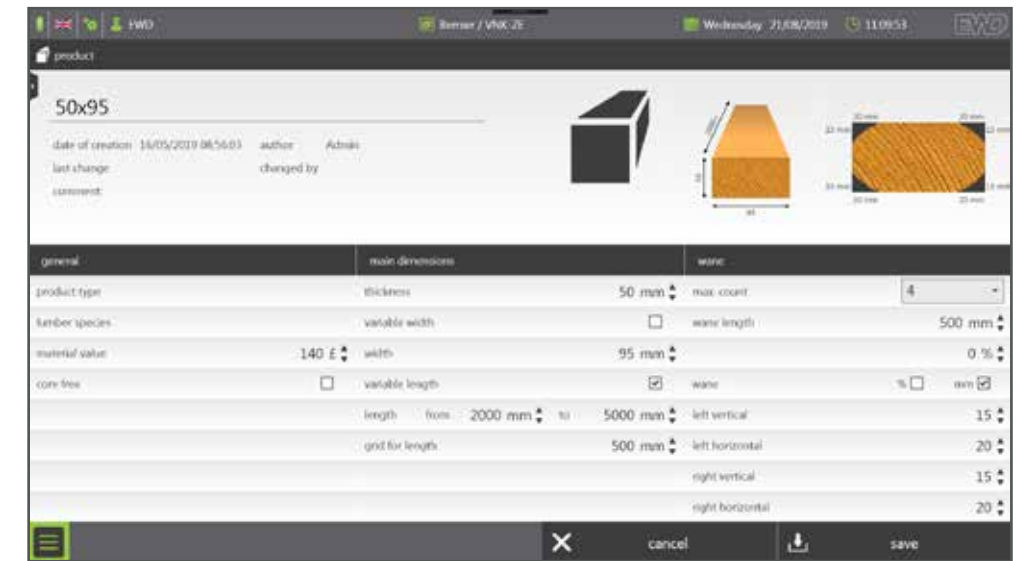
EWD | Bremer / VNK-ZE | Wednesday 21/08/2019 | 11:09:53 | EWD

product

50x95

date of creation 16/05/2019 08:56:03 | author Admin
last change | changed by
comment

| general | | main dimensions | | wane | |
|---|---|---|---|---|---|
| product type | | thickness | 50 mm | max count | 4 |
| lumber species | | variable width | ☐ | wane length | 500 mm |
| material value | 140 £ | width | 95 mm | | 0 % |
| core free | ☐ | variable length | ☑ | wane | % ☐ mm ☑ |
| | | length from 2000 mm to | 5000 mm | left vertical | 15 |
| | | grid for lengths | 500 mm | left horizontal | 20 |
| | | | | right vertical | 15 |
| | | | | right horizontal | 20 |

cancel | save